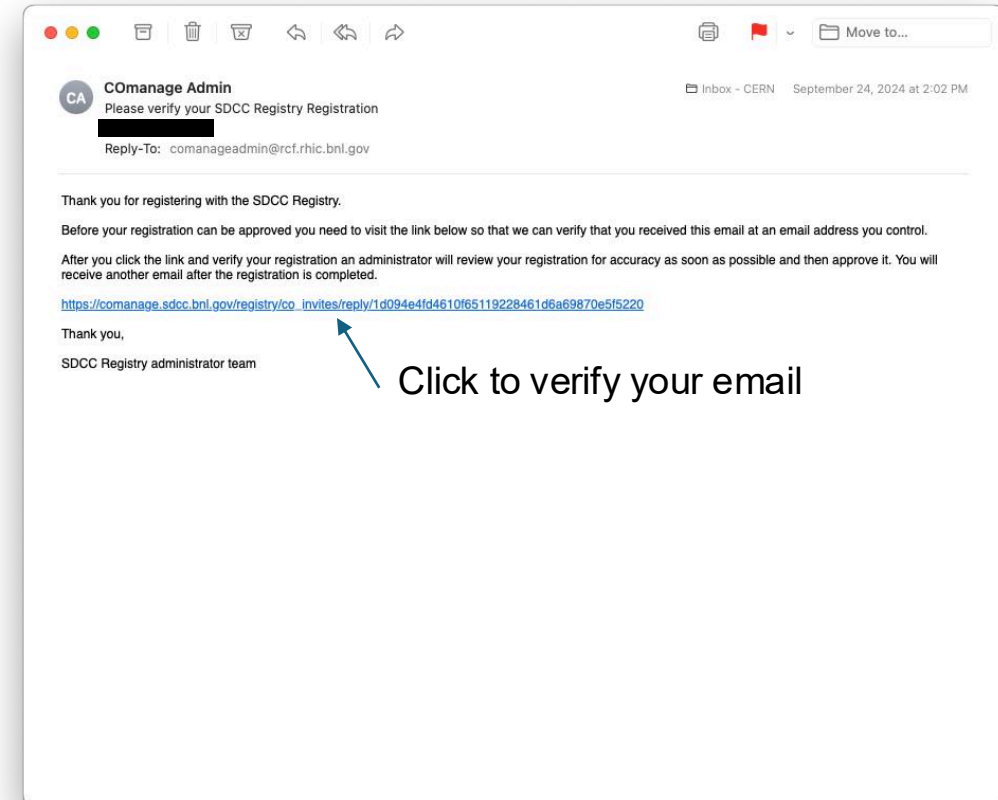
Move to...

CA

COmanage Admin
Please verify your SDCC Registry Registration

Reply-To: comanageadmin@rcf.rhic.bnl.gov

Inbox - CERN September 24, 2024 at 2:02 PM

Thank you for registering with the SDCC Registry.

Before your registration can be approved you need to visit the link below so that we can verify that you received this email at an email address you control.

After you click the link and verify your registration an administrator will review your registration for accuracy as soon as possible and then approve it. You will receive another email after the registration is completed.

https://comanage.sdcc.bnl.gov/registry/co_invites/reply/1d094e4fd4610f65119228461d6a69870e5f5220

Thank you,

SDCC Registry administrator team

Click to verify your email